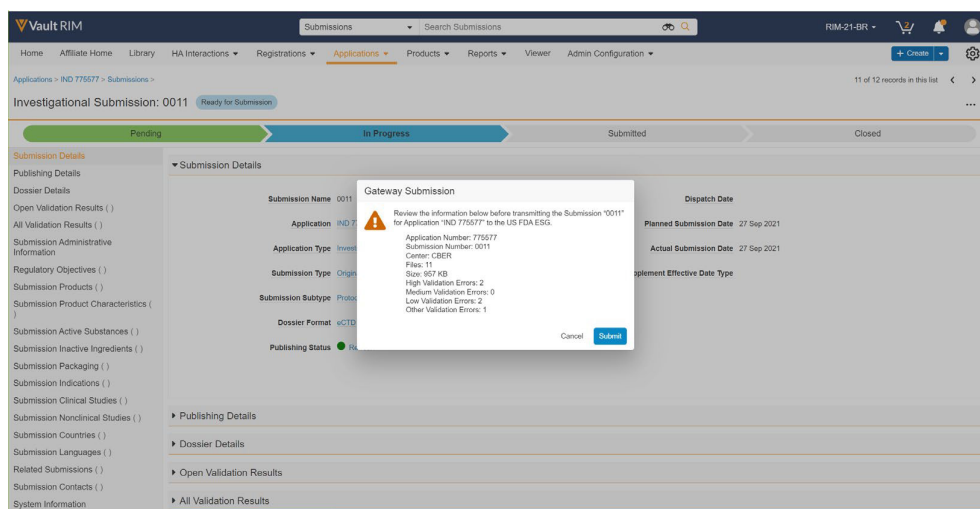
Vault RIM

Submissions ▾ Search Submissions

RIM-21-BR ▾ 2

Home Affiliate Home Library HA Interactions ▾ Registrations ▾ Applications ▾ Products ▾ Reports ▾ Viewer Admin Configuration ▾

+ Create ▾

Applications > IND 775577 > Submissions >

11 of 12 records in this list < >

Investigational Submission: 0011 Ready for Submission

...

Pending In Progress Submitted Closed

Submission Details
Publishing Details
Dossier Details
Open Validation Results ( )
All Validation Results ( )
Submission Administrative Information
Regulatory Objectives ( )
Submission Products ( )
Submission Product Characteristics ( )
Submission Active Substances ( )
Submission Inactive Ingredients ( )
Submission Packaging ( )
Submission Indications ( )
Submission Clinical Studies ( )
Submission Nonclinical Studies ( )
Submission Countries ( )
Submission Languages ( )
Related Submissions ( )
Submission Contacts ( )
System Information

▾ Submission Details

Submission Name 0011
Application IND 7
Application Type Invest
Submission Type Origi
Submission Subtype Protoc
Dossier Format eCTD
Publishing Status Re

Dispatch Date
Planned Submission Date 27 Sep 2021
Actual Submission Date 27 Sep 2021
pplement Effective Date Type

Gateway Submission

Review the information below before transmitting the Submission "0011" for Application "IND 775577" to the US FDA ESG.

Application Number: 775577
Submission Number: 0011
Center: CBER
Files: 11
Size: 957 KB
High Validation Errors: 2
Medium Validation Errors: 0
Low Validation Errors: 2
Other Validation Errors: 1

Cancel Submit

▸ Publishing Details
▸ Dossier Details
▸ Open Validation Results
▸ All Validation Results